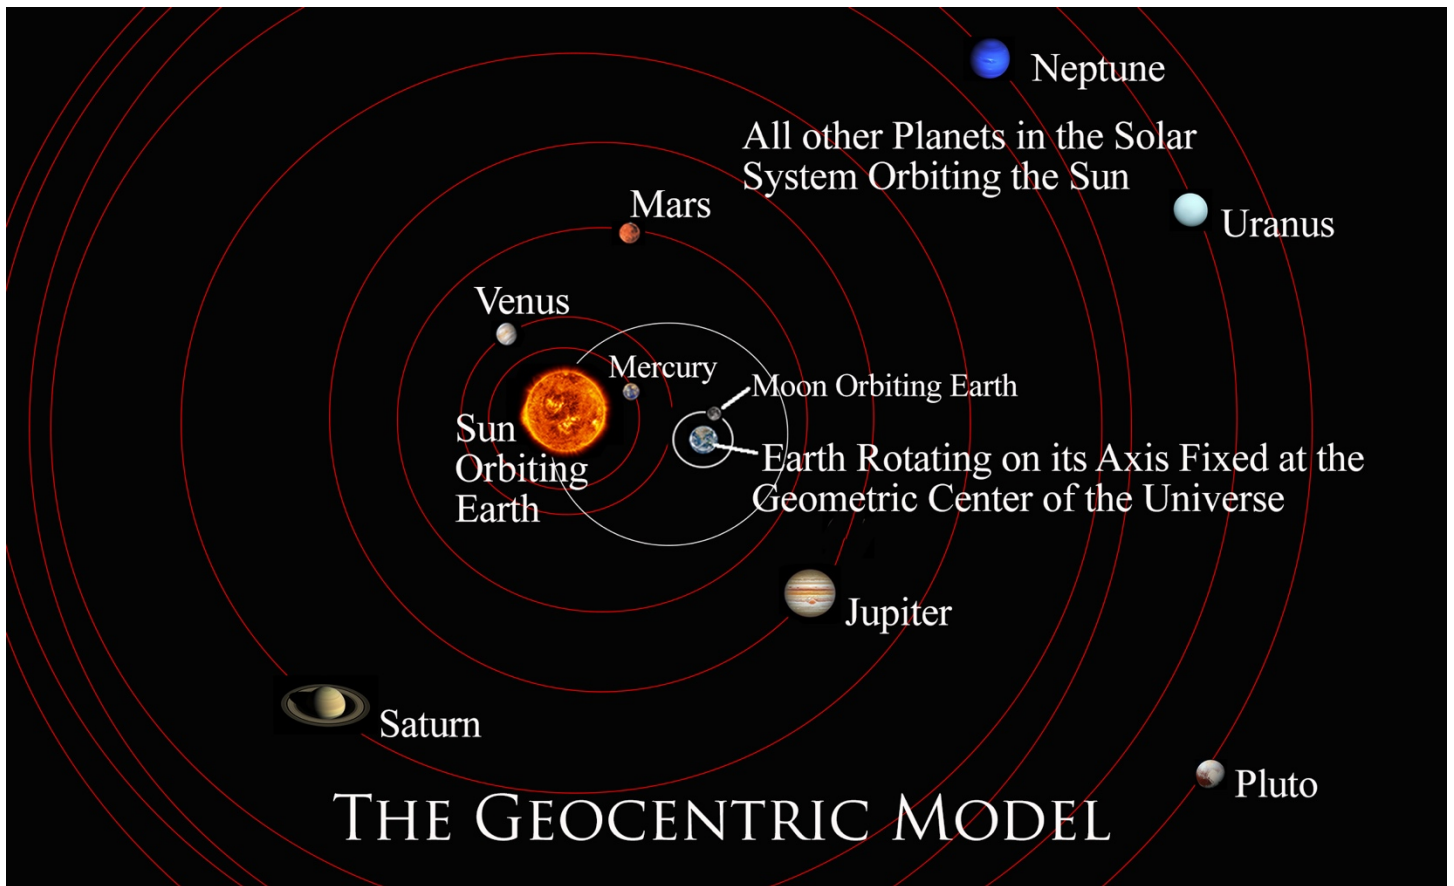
Neptune

All other Planets in the Solar System Orbiting the Sun

Mars

Uranus

Venus

Mercury

Moon Orbiting Earth

Sun Orbiting Earth

Earth Rotating on its Axis Fixed at the Geometric Center of the Universe

Jupiter

Saturn

Pluto

THE GEOCENTRIC MODEL